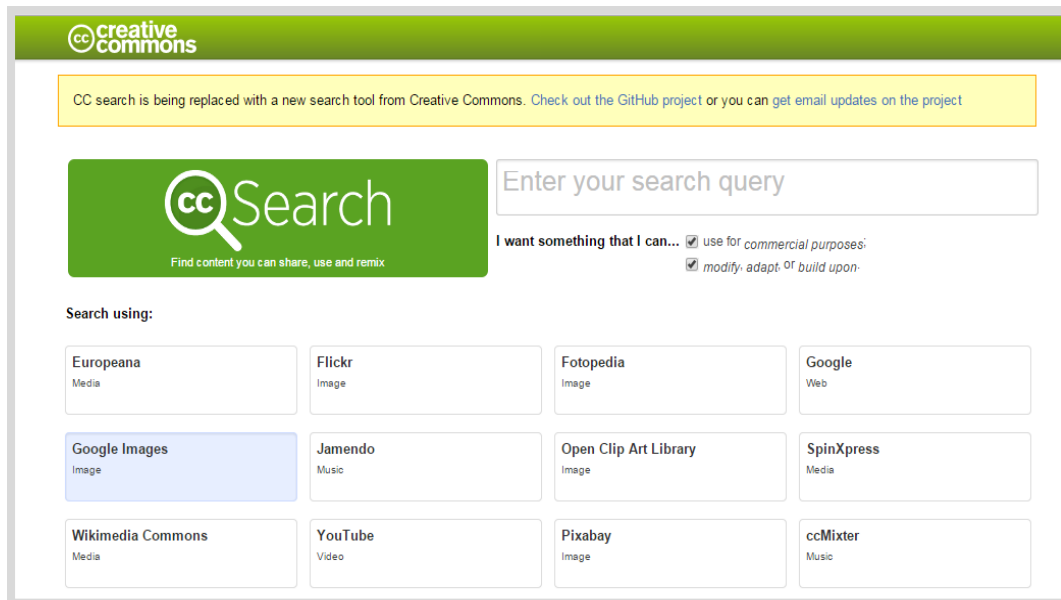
cc creative commons

CC search is being replaced with a new search tool from Creative Commons. Check out the GitHub project or you can get email updates on the project

cc Search

Find content you can share, use and remix

Enter your search query

I want something that I can... use for commercial purposes; modify, adapt, or build upon.

Search using:

| Europeana<br>Media | Flickr<br>Image | Fotopedia<br>Image | Google<br>Web |
|---|---|---|---|
| Google Images<br>Image | Jamendo<br>Music | Open Clip Art Library<br>Image | SpinXpress<br>Media |
| Wikimedia Commons<br>Media | YouTube<br>Video | Pixabay<br>Image | ccMixter<br>Music |